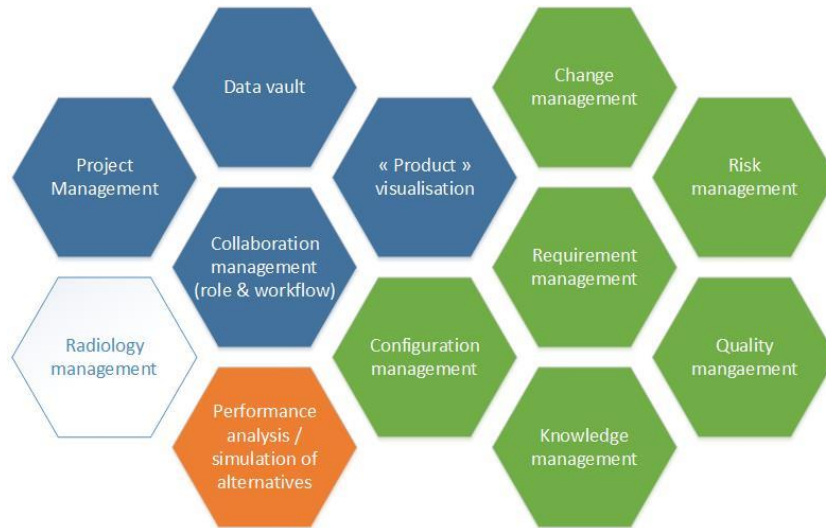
Data vault

Change management

Project Management

« Product » visualisation

Risk management

Collaboration management (role & workflow)

Requirement management

Radiology management

Configuration management

Quality mangaement

Performance analysis / simulation of alternatives

Knowledge management